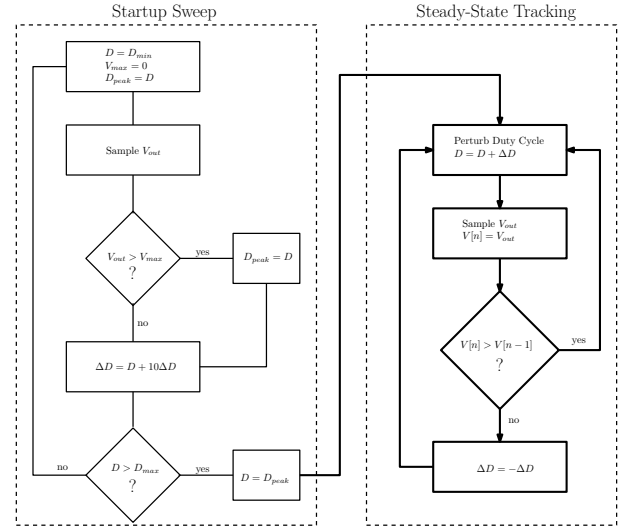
Startup Sweep

$D = D_{min}$
$V_{max} = 0$
$D_{peak} = D$

Sample $V_{out}$

$V_{out} > V_{max}$
?

yes

$D_{peak} = D$

no

$\Delta D = D + 10\Delta D$

no

$D > D_{max}$
?

yes

$D = D_{peak}$

Steady-State Tracking

Perturb Duty Cycle
$D = D + \Delta D$

Sample $V_{out}$
$V[n] = V_{out}$

$V[n] > V[n-1]$
?

yes

no

$\Delta D = -\Delta D$